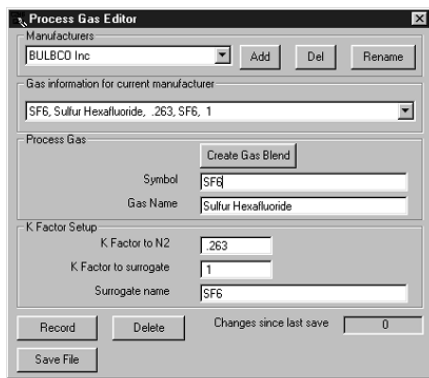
Process Gas Editor

Manufacturers
BULBCO Inc
Add
Del
Rename

Gas information for current manufacturer
SF6, Sulfur Hexafluoride, .263, SF6, 1

Process Gas
Create Gas Blend
Symbol SF6
Gas Name Sulfur Hexafluoride

K Factor Setup
K Factor to N2 .263
K Factor to surrogate 1
Surrogate name SF6

Record
Delete
Changes since last save 0
Save File